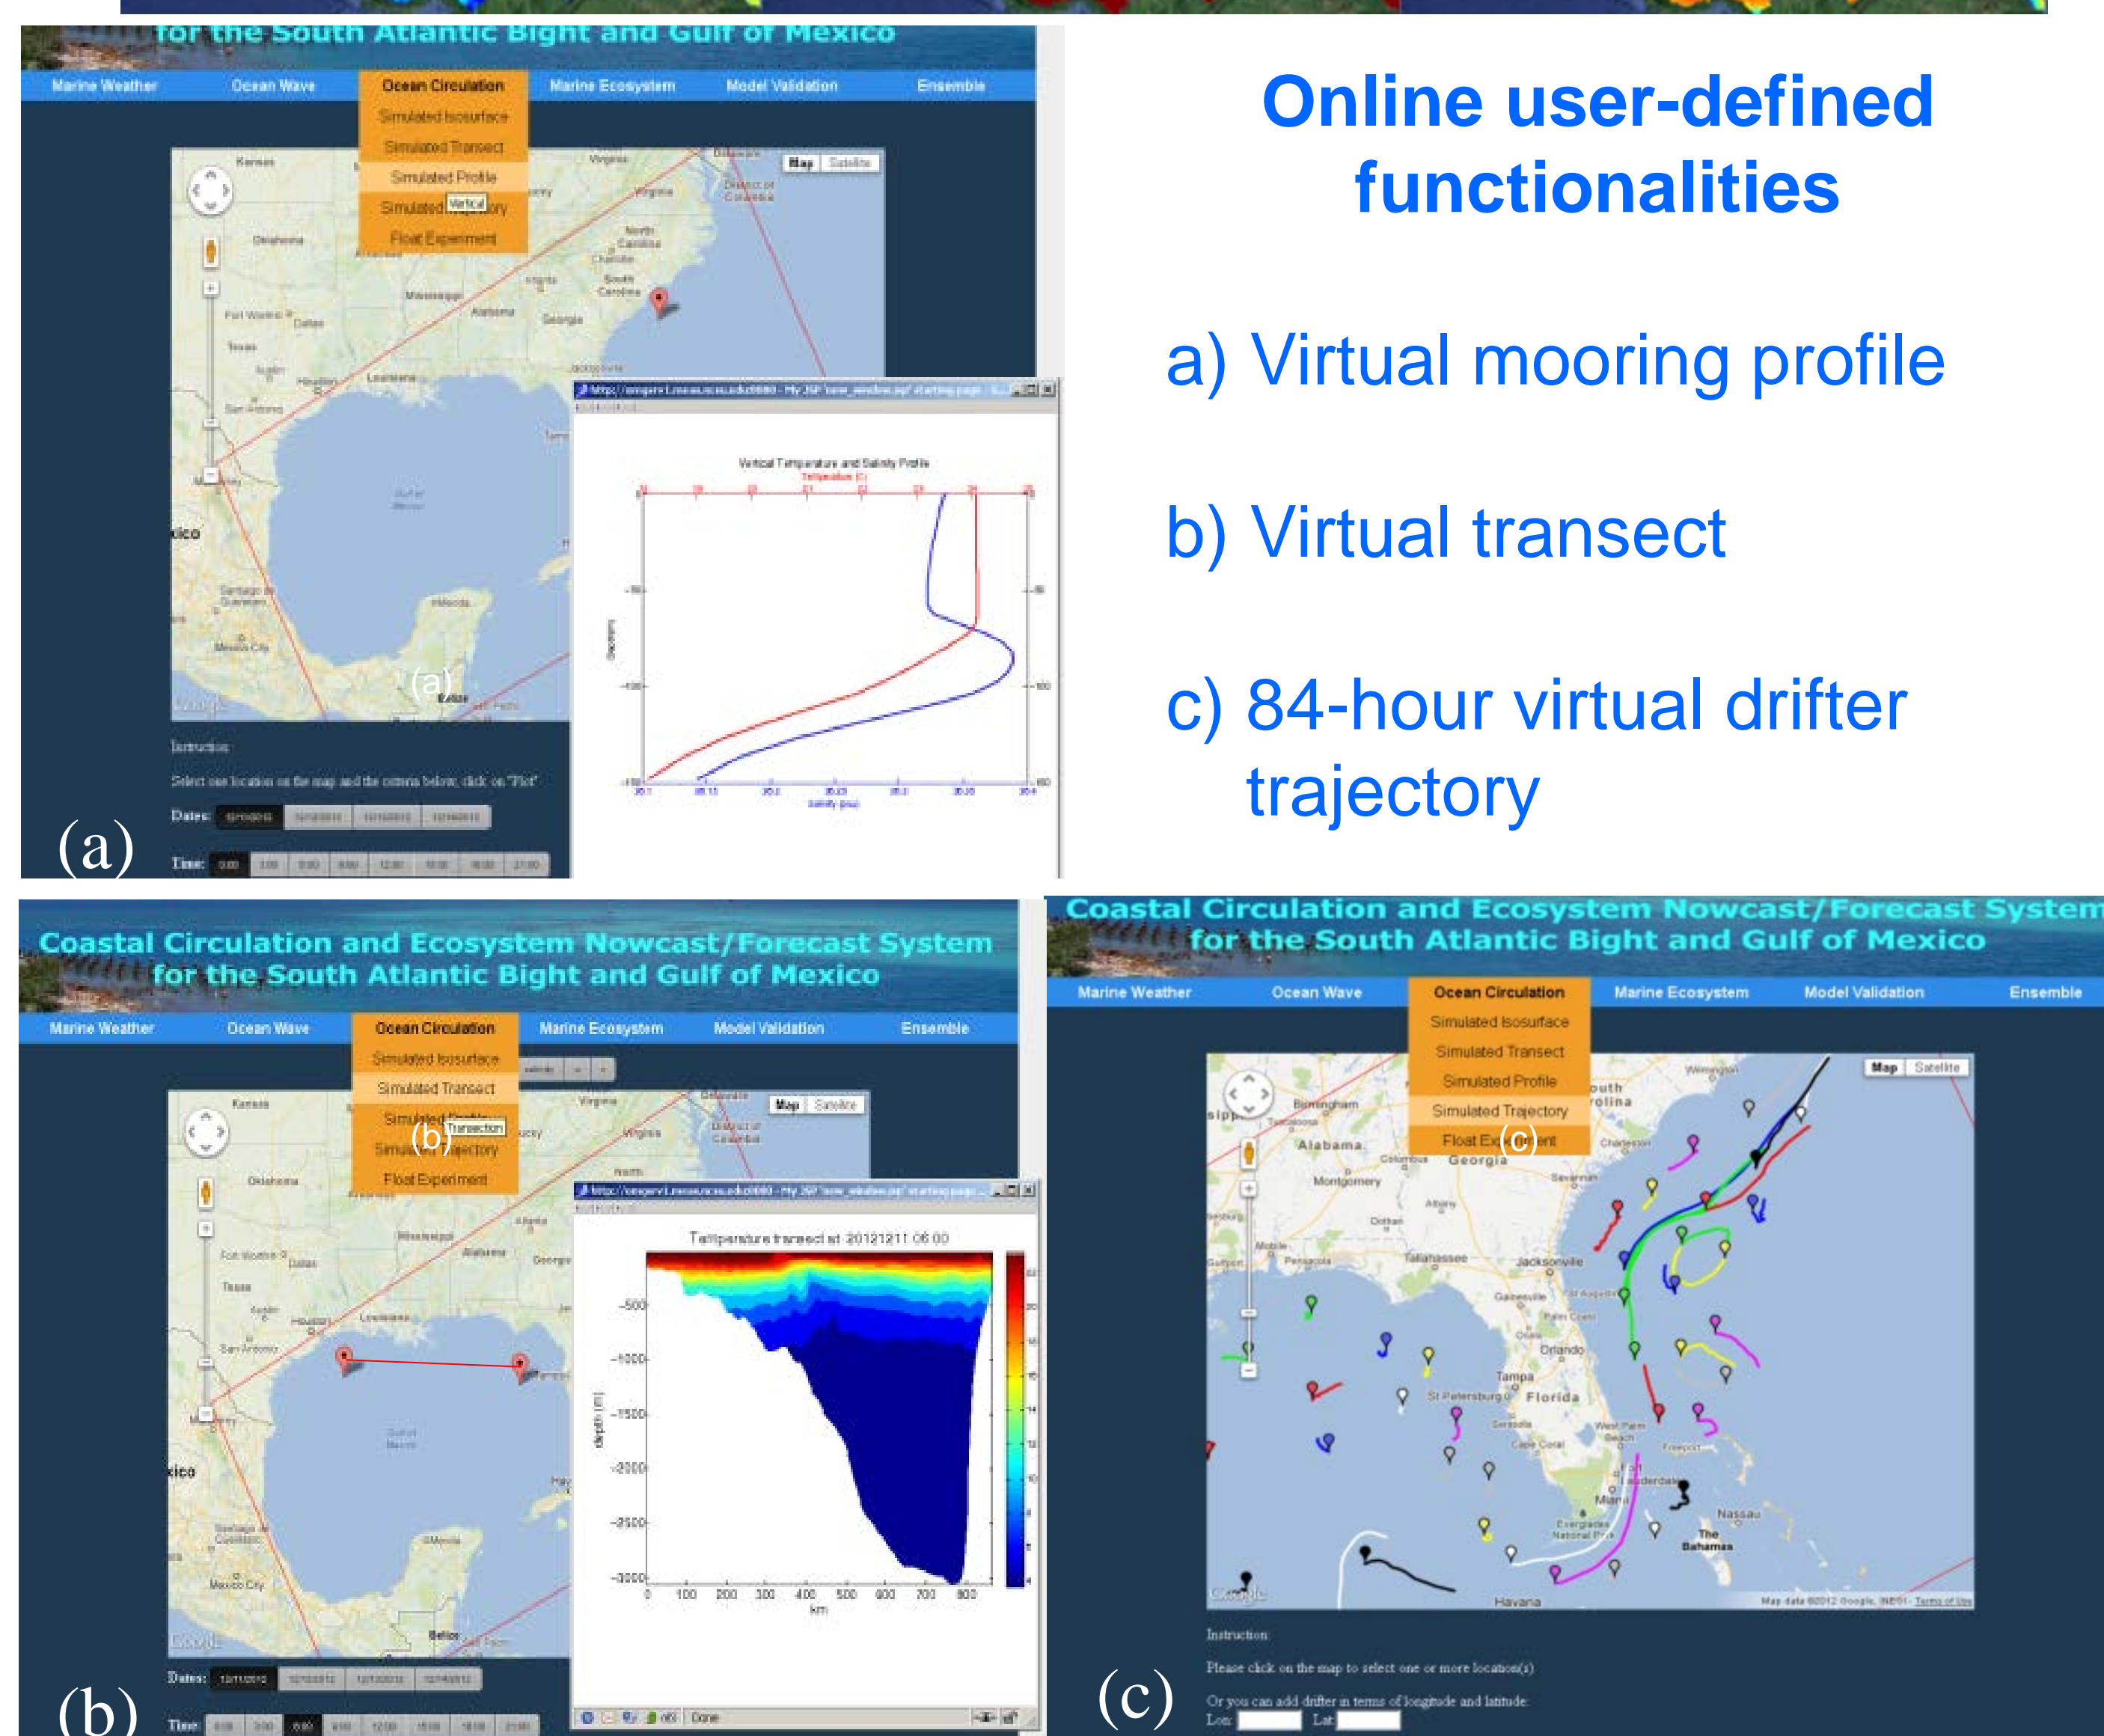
for the South Atlantic Bight and Gulf of Mexico

Marine Weather | Ocean Wave | Ocean Circulation | Marine Ecosystem | Model Validation | Ensemble

Simulated Isosurface
Simulated Transect
Simulated Profile
Simulated Vertical ory
Float Experiment

Map | Satellite

Vertical Temperature and Salinity Profile
Temperature (C)
Salinity (psu)

(a)

Instruction:
Select one location on the map and the criteria below, click on "Plot"
Dates:
Time:

(a)

Online user-defined functionalities

a) Virtual mooring profile

b) Virtual transect

c) 84-hour virtual drifter trajectory

Coastal Circulation and Ecosystem Nowcast/Forecast System for the South Atlantic Bight and Gulf of Mexico

Marine Weather | Ocean Wave | Ocean Circulation | Marine Ecosystem | Model Validation | Ensemble

Simulated Isosurface
Simulated Transect
Simulated Profile
Simulated Trajectory
Float Experiment

(b) Transection

Map | Satellite

Temperature transect at 20121211 06:00
-500
-1000
-1500
-2000
-2500
-3000
depth (m)
0 100 200 300 400 500 600 700 800
km

Dates:
Time:
Done

(b)

Coastal Circulation and Ecosystem Nowcast/Forecast System for the South Atlantic Bight and Gulf of Mexico

Marine Weather | Ocean Wave | Ocean Circulation | Marine Ecosystem | Model Validation | Ensemble

Simulated Isosurface
Simulated Transect
Simulated Profile
Simulated Trajectory
Float Ex(c)ent

Map | Satellite

Alabama Georgia Florida Jacksonville Orlando Tampa Havana Nassau The Bahamas Miami

Instruction:
Please click on the map to select one or more location(s)
Or you can add drifter in terms of longitude and latitude:
Lon: Lat:

(c)